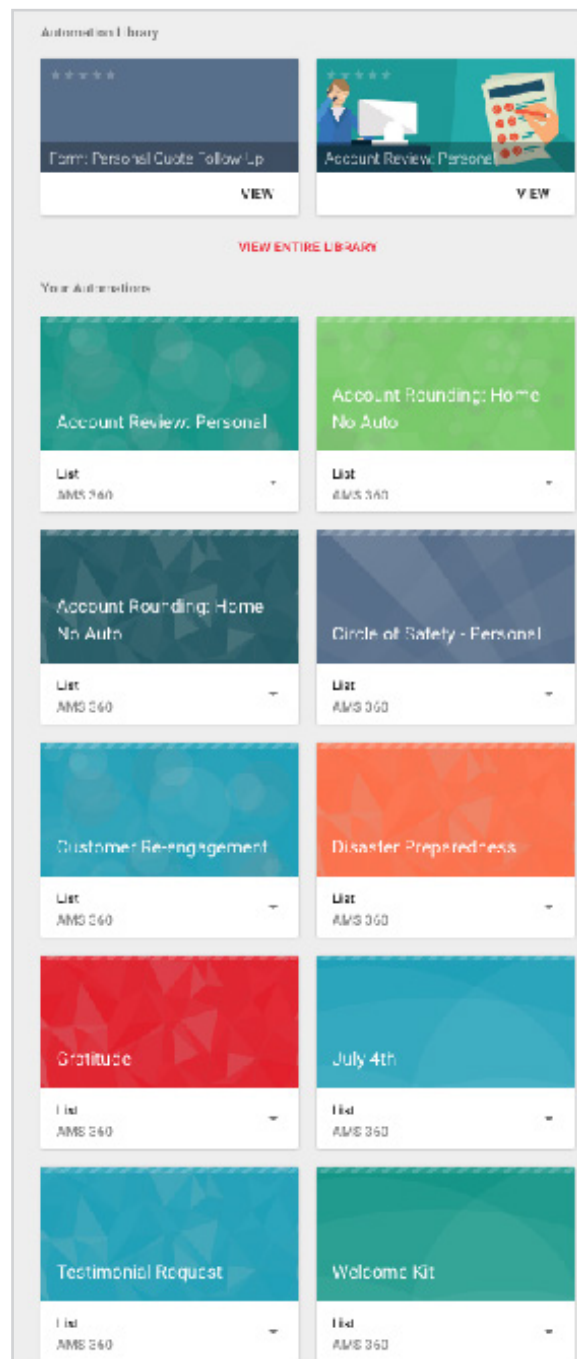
Automation Library

Form: Personal Quote Follow Up

VIEW

Account Review: Personal

VIEW

VIEW ENTIRE LIBRARY

Your Automations

Account Review: Personal

List
AMS 360

Account Rounding: Home No Auto

List
AMS 360

Account Rounding: Home No Auto

List
AMS 360

Circle of Safety - Personal

List
AMS 360

Customer Re-engagement

List
AMS 360

Disaster Preparedness

List
AMS 360

Gratitude

List
AMS 360

July 4th

List
AMS 360

Testimonial Request

List
AMS 360

Welcome Kit

List
AMS 360